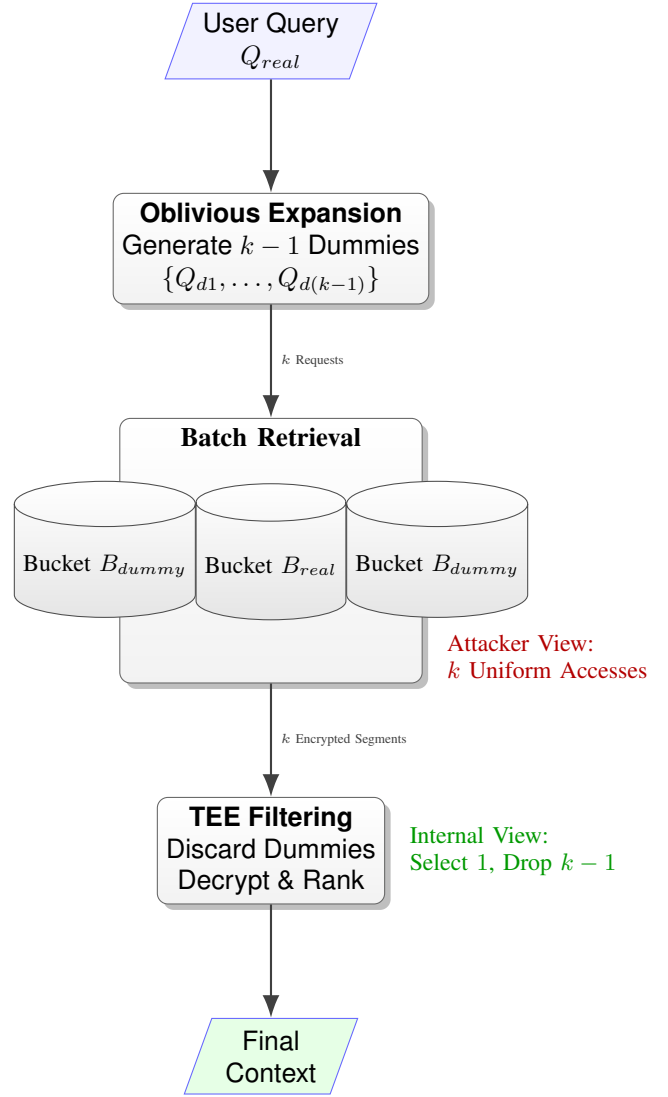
User Query
$Q_{real}$

**Oblivious Expansion**
Generate $k-1$ Dummies
$\{Q_{d1}, \ldots, Q_{d(k-1)}\}$

$k$ Requests

**Batch Retrieval**

Bucket $B_{dummy}$

Bucket $B_{real}$

Bucket $B_{dummy}$

Attacker View:
$k$ Uniform Accesses

$k$ Encrypted Segments

**TEE Filtering**
Discard Dummies
Decrypt & Rank

Internal View:
Select 1, Drop $k-1$

Final
Context